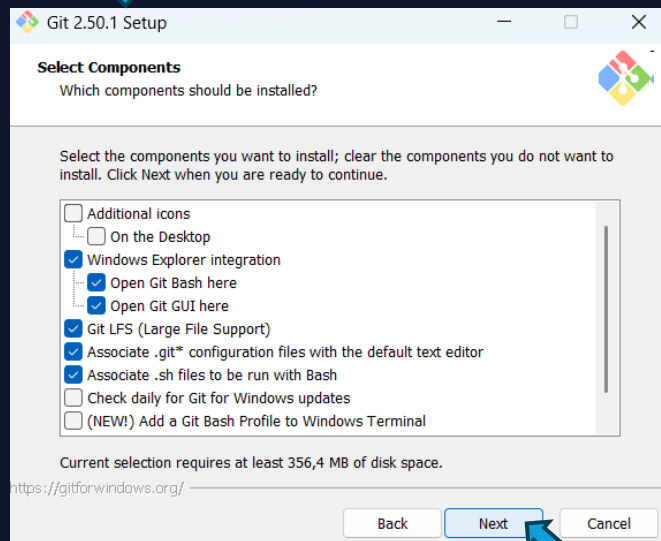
Git 2.50.1 Setup

Select Components
Which components should be installed?

Select the components you want to install; clear the components you do not want to install. Click Next when you are ready to continue.

Additional icons
On the Desktop
Windows Explorer integration
Open Git Bash here
Open Git GUI here
Git LFS (Large File Support)
Associate .git* configuration files with the default text editor
Associate .sh files to be run with Bash
Check daily for Git for Windows updates
(NEW!) Add a Git Bash Profile to Windows Terminal

Current selection requires at least 356,4 MB of disk space.

https://gitforwindows.org/

Back
Next
Cancel